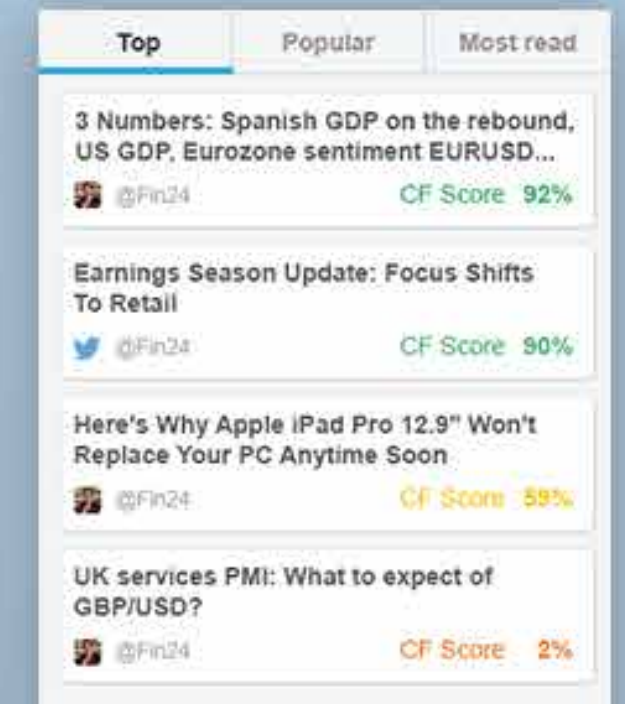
Top Popular Most read

3 Numbers: Spanish GDP on the rebound, US GDP, Eurozone sentiment EURUSD...
@Fin24 CF Score 92%

Earnings Season Update: Focus Shifts To Retail
@Fin24 CF Score 90%

Here's Why Apple iPad Pro 12.9" Won't Replace Your PC Anytime Soon
@Fin24 CF Score 59%

UK services PMI: What to expect of GBP/USD?
@Fin24 CF Score 2%